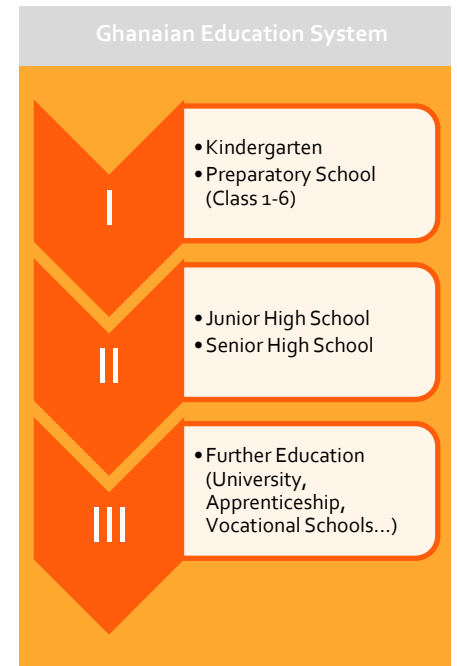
Ghanaian Education System

I

• Kindergarten
• Preparatory School (Class 1-6)

II

• Junior High School
• Senior High School

III

• Further Education (University, Apprenticeship, Vocational Schools...)